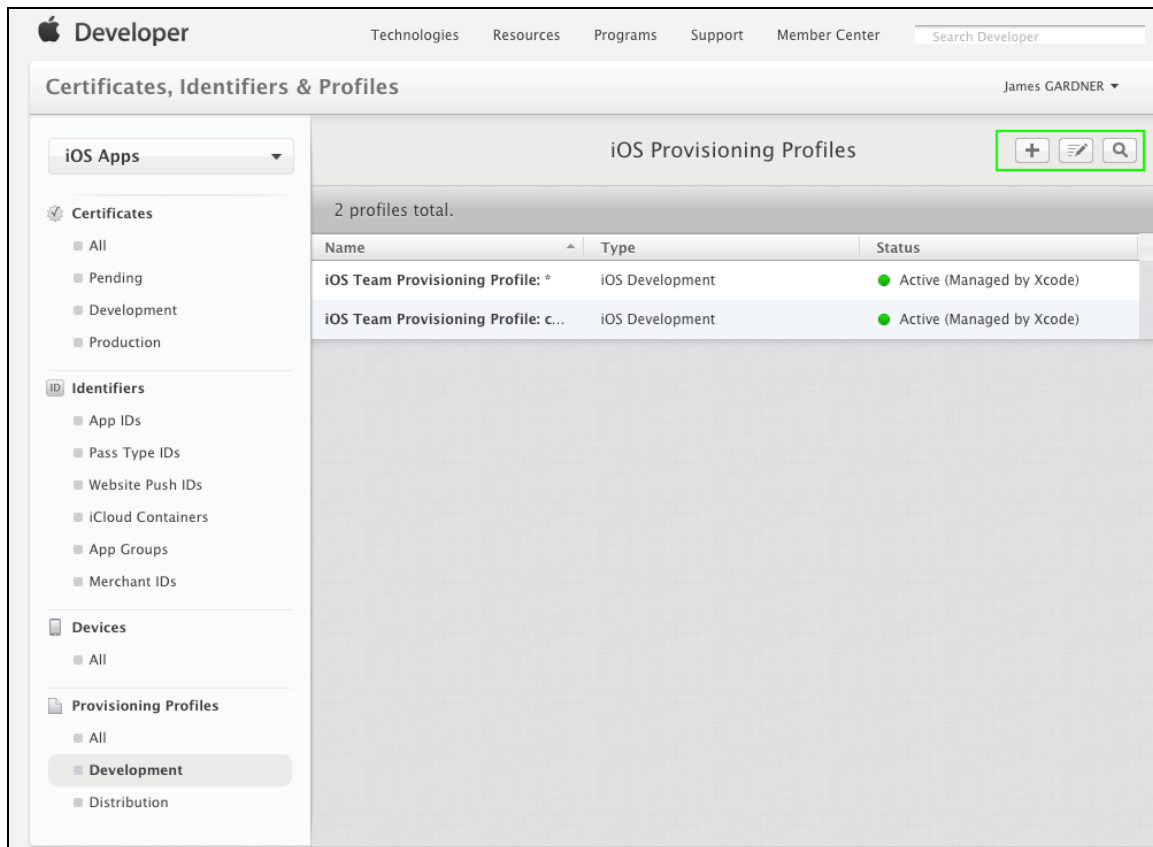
Developer

Technologies Resources Programs Support Member Center Search Developer

Certificates, Identifiers & Profiles

James GARDNER

iOS Apps

Certificates
All
Pending
Development
Production

ID Identifiers
App IDs
Pass Type IDs
Website Push IDs
iCloud Containers
App Groups
Merchant IDs

Devices
All

Provisioning Profiles
All
Development
Distribution

iOS Provisioning Profiles

2 profiles total.

| Name | Type | Status |
|---|---|---|
| iOS Team Provisioning Profile: * | iOS Development | Active (Managed by Xcode) |
| iOS Team Provisioning Profile: c... | iOS Development | Active (Managed by Xcode) |